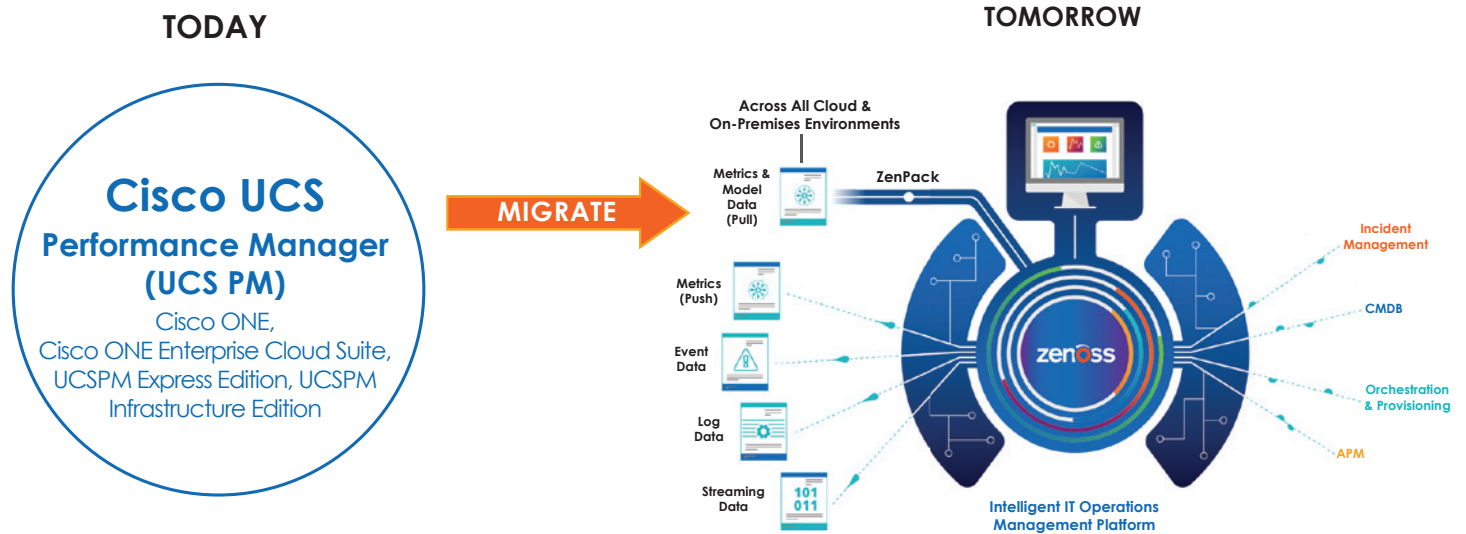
TODAY

Cisco UCS
Performance Manager
(UCS PM)
Cisco ONE,
Cisco ONE Enterprise Cloud Suite,
UCSPM Express Edition, UCSPM
Infrastructure Edition

MIGRATE

TOMORROW

Across All Cloud &
On-Premises Environments

Metrics & Model Data (Pull)

ZenPack

Metrics (Push)

Event Data

Log Data

Streaming Data

101
011

zenoss

Incident Management

CMDB

Orchestration & Provisioning

APM

Intelligent IT Operations Management Platform